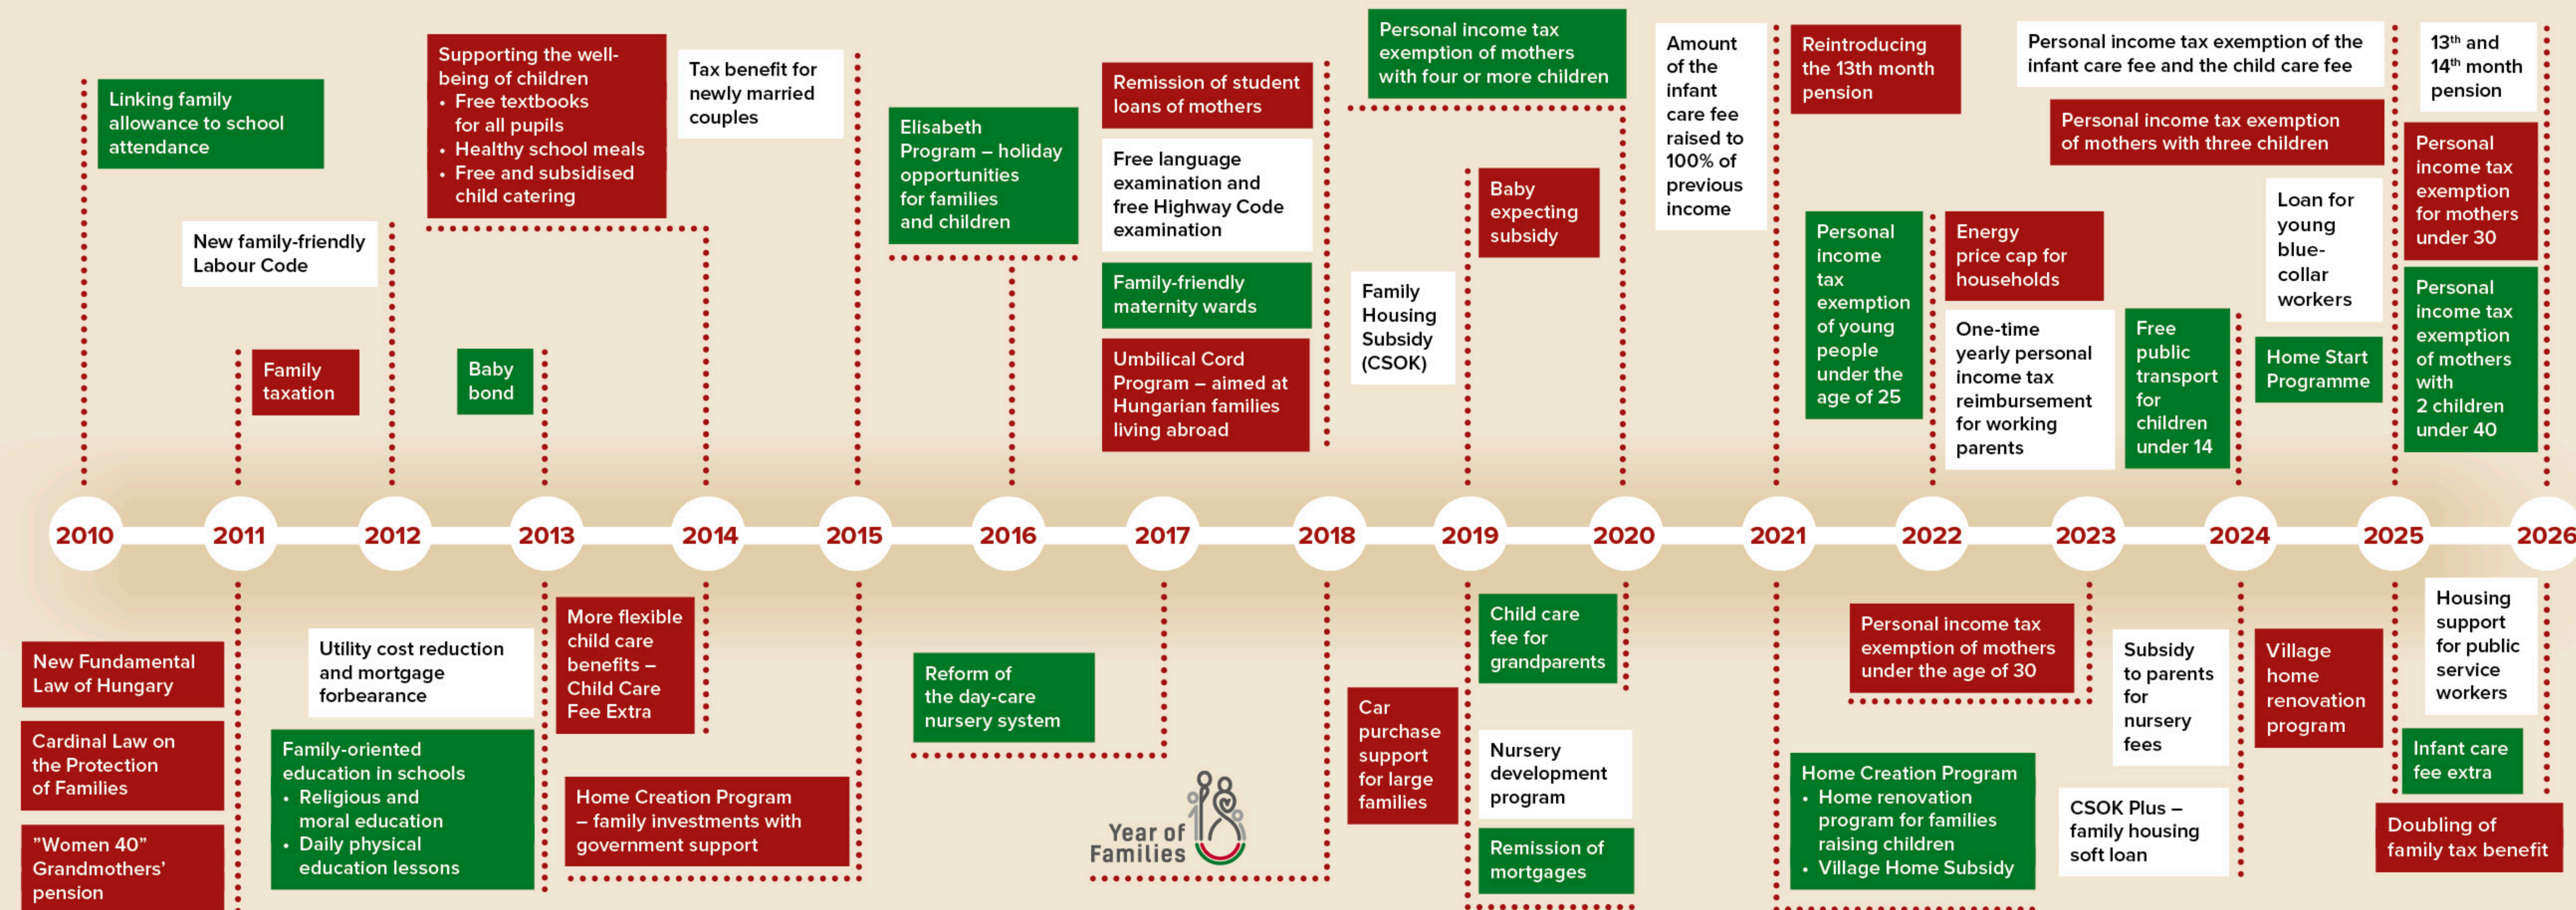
Linking family allowance to school attendance

New family-friendly Labour Code

Family taxation

Supporting the well-being of children
• Free textbooks for all pupils
• Healthy school meals
• Free and subsidised child catering

Baby bond

Tax benefit for newly married couples

Elisabeth Program – holiday opportunities for families and children

Remission of student loans of mothers

Free language examination and free Highway Code examination

Family-friendly maternity wards

Umbilical Cord Program – aimed at Hungarian families living abroad

Personal income tax exemption of mothers with four or more children

Family Housing Subsidy (CSOK)

Baby expecting subsidy

Amount of the infant care fee raised to 100% of previous income

Reintroducing the 13th month pension

Personal income tax exemption of young people under the age of 25

Energy price cap for households

One-time yearly personal income tax reimbursement for working parents

Personal income tax exemption of the infant care fee and the child care fee

Personal income tax exemption of mothers with three children

Free public transport for children under 14

Loan for young blue-collar workers

Home Start Programme

13$^{th}$ and 14$^{th}$ month pension

Personal income tax exemption for mothers under 30

Personal income tax exemption of mothers with 2 children under 40

2010 2011 2012 2013 2014 2015 2016 2017 2018 2019 2020 2021 2022 2023 2024 2025 2026

New Fundamental Law of Hungary

Cardinal Law on the Protection of Families

”Women 40” Grandmothers' pension

Utility cost reduction and mortgage forbearance

Family-oriented education in schools
• Religious and moral education
• Daily physical education lessons

More flexible child care benefits – Child Care Fee Extra

Home Creation Program – family investments with government support

Reform of the day-care nursery system

Year of Families

Car purchase support for large families

Child care fee for grandparents

Nursery development program

Remission of mortgages

Personal income tax exemption of mothers under the age of 30

Home Creation Program
• Home renovation program for families raising children
• Village Home Subsidy

Subsidy to parents for nursery fees

CSOK Plus – family housing soft loan

Village home renovation program

Housing support for public service workers

Infant care fee extra

Doubling of family tax benefit